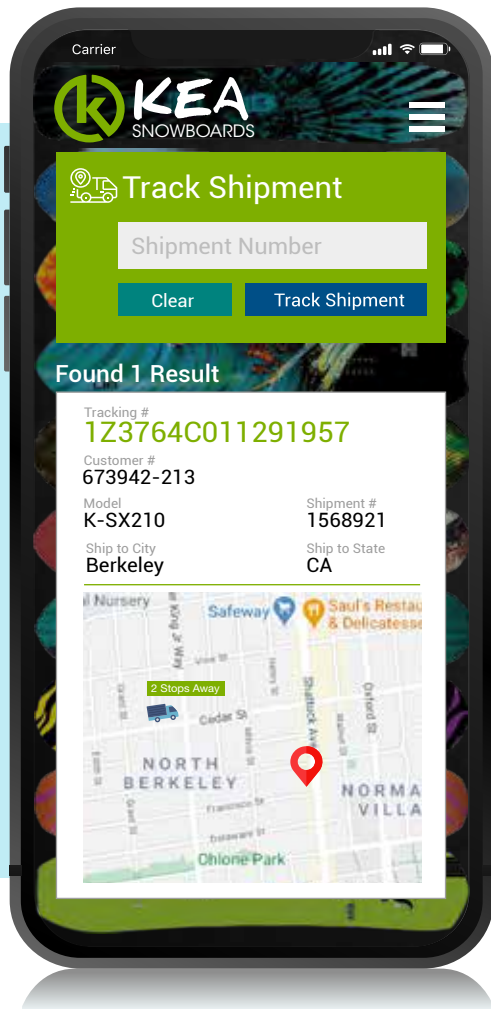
Carrier

KEA SNOWBOARDS

Track Shipment

Shipment Number

Clear

Track Shipment

Found 1 Result

Tracking #
1Z3764C011291957

Customer #
673942-213

Model
K-SX210

Shipment #
1568921

Ship to City
Berkeley

Ship to State
CA

al Nursery

Safeway

Saul's Resta & Delicatess

King St Way

Vine St

Henry St

Shattuck Ave

Oxford St

2 Stops Away

Cedar St

Walnut St

Grant St

NORTH BERKELEY

Francisco St

Delaware St

NORM VILLA

Ohlone Park